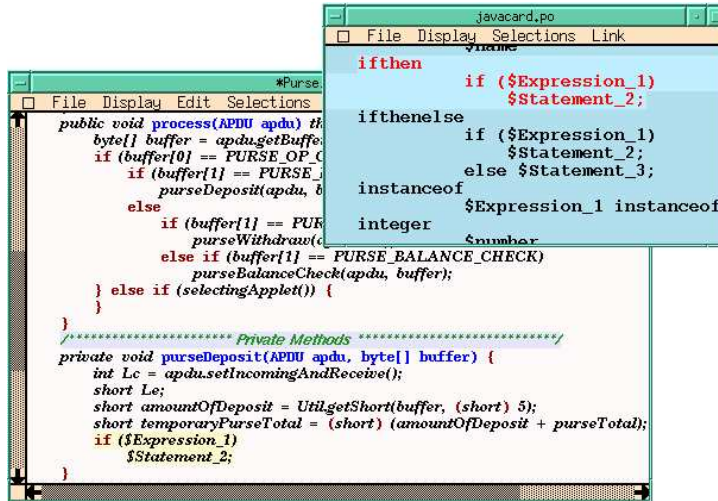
*Purse.
File Display Edit Selections
public void process(APDU apdu) th
byte[] buffer = apdu.getBuffe
if (buffer[0] == PURSE_OP_C
if (buffer[1] == PURSE_
purseDeposit(apdu, b
else
if (buffer[1] == PUR
purseWithdraw(a
else if (buffer[1] == PURSE_BALANCE_CHECK)
purseBalanceCheck(apdu, buffer);
} else if (selectingApplet()) {
}
}
/********************** Private Methods ***************************/
private void purseDeposit(APDU apdu, byte[] buffer) {
int Lc = apdu.setIncomingAndReceive();
short Le;
short amountOfDeposit = Util.getShort(buffer, (short) 5);
short temporaryPurseTotal = (short) (amountOfDeposit + purseTotal);
if ($Expression_1)
$Statement_2;
}

javacard.po
File Display Selections Link
$name
ifthen
if ($Expression_1)
$Statement_2;
ifthenelse
if ($Expression_1)
$Statement_2;
else $Statement_3;
instanceof
$Expression_1 instanceof
integer
$number